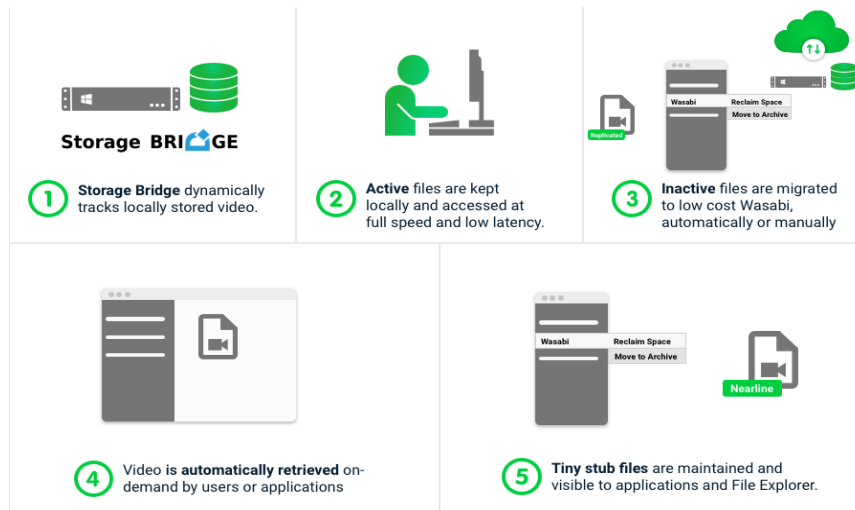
Storage BRIDGE

1 Storage Bridge dynamically tracks locally stored video.

2 Active files are kept locally and accessed at full speed and low latency.

Replicated

Wasabi Reclaim Space
Move to Archive

3 Inactive files are migrated to low cost Wasabi, automatically or manually

4 Video is automatically retrieved on-demand by users or applications

Wasabi Reclaim Space
Move to Archive

Nearline

5 Tiny stub files are maintained and visible to applications and File Explorer.